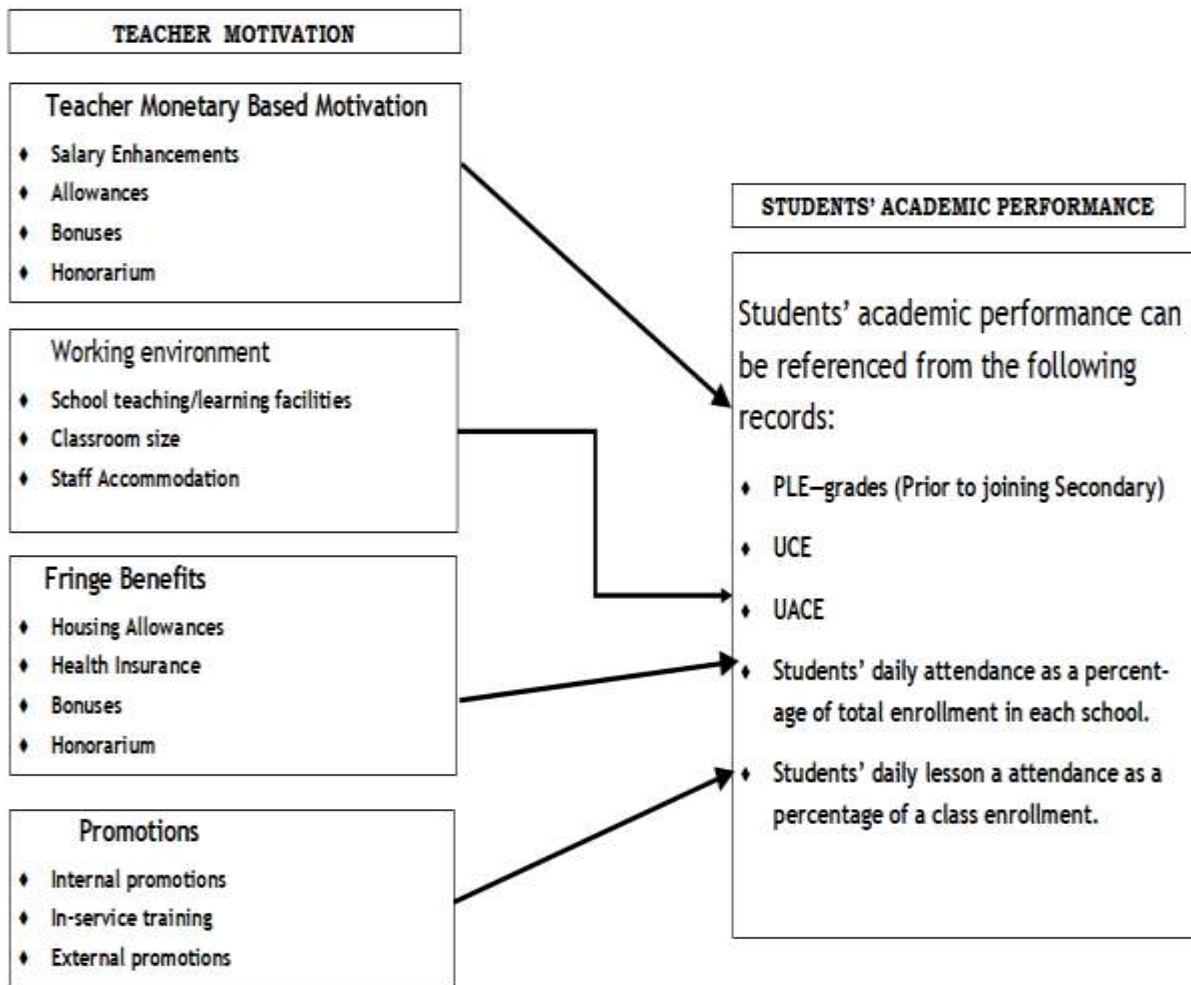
TEACHER MOTIVATION

Teacher Monetary Based Motivation
- Salary Enhancements
- Allowances
- Bonuses
- Honorarium

Working environment
- School teaching/learning facilities
- Classroom size
- Staff Accommodation

Fringe Benefits
- Housing Allowances
- Health Insurance
- Bonuses
- Honorarium

Promotions
- Internal promotions
- In-service training
- External promotions

STUDENTS' ACADEMIC PERFORMANCE

Students' academic performance can be referenced from the following records:
- PLE—grades (Prior to joining Secondary)
- UCE
- UACE
- Students' daily attendance as a percentage of total enrollment in each school.
- Students' daily lesson a attendance as a percentage of a class enrollment.